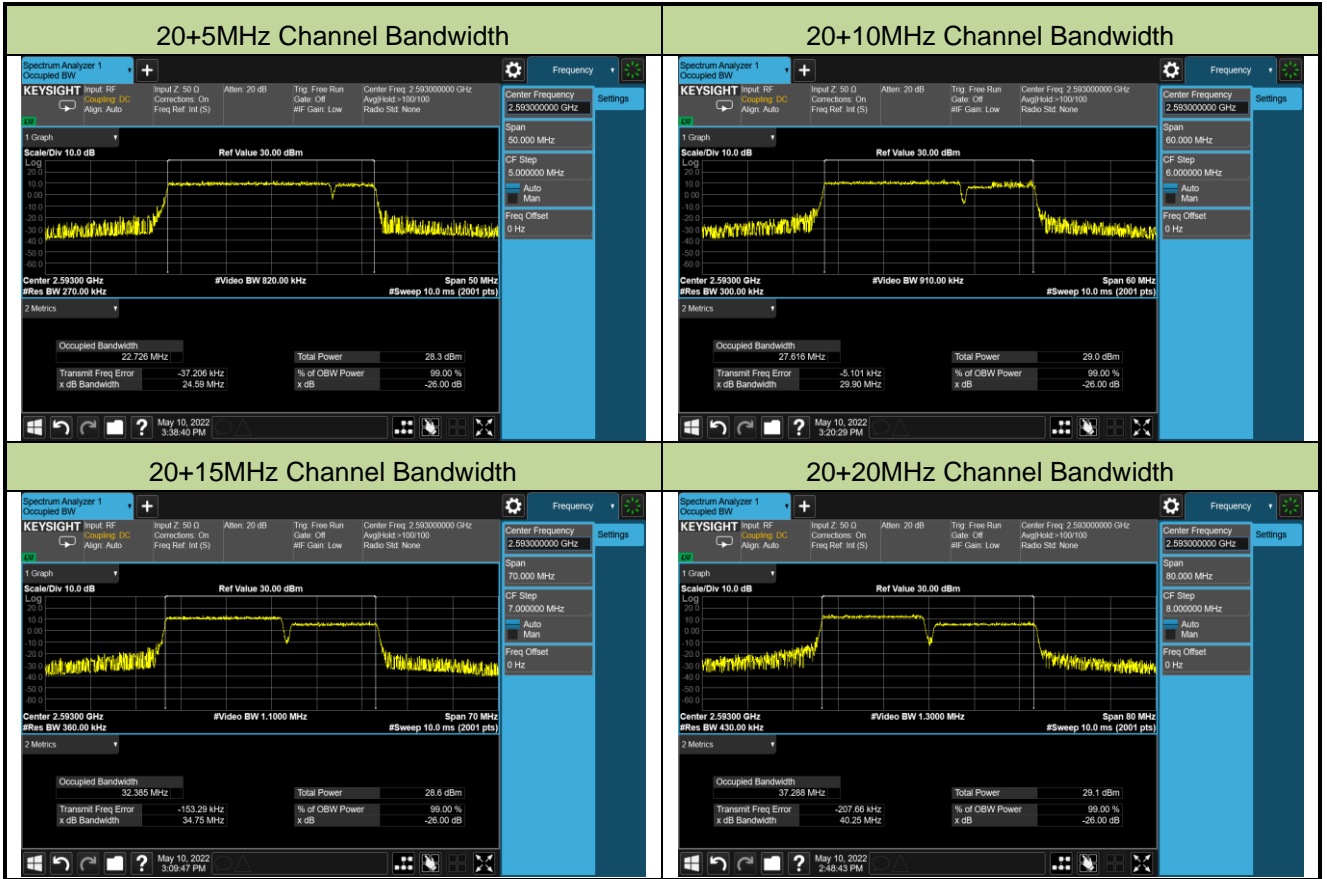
| 20+5MHz Channel Bandwidth | 20+10MHz Channel Bandwidth |
|---|---|
| Spectrum Analyzer 1 Occupied BW + Frequency KEYSIGHT Input: RF Coupling: DC Align: Auto Input Z: 50 Ω Corrections: On Freq Ref: Int (S) Atten: 20 dB Trig: Free Run Gate: Off #IF Gain: Low Center Freq: 2.593000000 GHz Avg\|Hold:>100/100 Radio Std: None Center Frequency 2.593000000 GHz Settings Span 50.000 MHz CF Step 5.000000 MHz Auto Man Freq Offset 0 Hz 1 Graph Scale/Div 10.0 dB Ref Value 30.00 dBm Log 20.0 10.0 0.00 -10.0 -20.0 -30.0 -40.0 -50.0 -60.0 Center 2.59300 GHz #Res BW 270.00 kHz #Video BW 820.00 kHz Span 50 MHz #Sweep 10.0 ms (2001 pts) 2 Metrics Occupied Bandwidth 22.726 MHz Total Power 28.3 dBm Transmit Freq Error -37.206 kHz x dB Bandwidth 24.59 MHz % of OBW Power 99.00 % x dB -26.00 dB May 10, 2022 3:38:40 PM | Spectrum Analyzer 1 Occupied BW + Frequency KEYSIGHT Input: RF Coupling: DC Align: Auto Input Z: 50 Ω Corrections: On Freq Ref: Int (S) Atten: 20 dB Trig: Free Run Gate: Off #IF Gain: Low Center Freq: 2.593000000 GHz Avg\|Hold:>100/100 Radio Std: None Center Frequency 2.593000000 GHz Settings Span 60.000 MHz CF Step 6.000000 MHz Auto Man Freq Offset 0 Hz 1 Graph Scale/Div 10.0 dB Ref Value 30.00 dBm Log 20.0 10.0 0.00 -10.0 -20.0 -30.0 -40.0 -50.0 -60.0 Center 2.59300 GHz #Res BW 300.00 kHz #Video BW 910.00 kHz Span 60 MHz #Sweep 10.0 ms (2001 pts) 2 Metrics Occupied Bandwidth 27.616 MHz Total Power 29.0 dBm Transmit Freq Error -5.101 kHz x dB Bandwidth 29.90 MHz % of OBW Power 99.00 % x dB -26.00 dB May 10, 2022 3:20:29 PM |
| 20+15MHz Channel Bandwidth | 20+20MHz Channel Bandwidth |
| Spectrum Analyzer 1 Occupied BW + Frequency KEYSIGHT Input: RF Coupling: DC Align: Auto Input Z: 50 Ω Corrections: On Freq Ref: Int (S) Atten: 20 dB Trig: Free Run Gate: Off #IF Gain: Low Center Freq: 2.593000000 GHz Avg\|Hold:>100/100 Radio Std: None Center Frequency 2.593000000 GHz Settings Span 70.000 MHz CF Step 7.000000 MHz Auto Man Freq Offset 0 Hz 1 Graph Scale/Div 10.0 dB Ref Value 30.00 dBm Log 20.0 10.0 0.00 -10.0 -20.0 -30.0 -40.0 -50.0 -60.0 Center 2.59300 GHz #Res BW 360.00 kHz #Video BW 1.1000 MHz Span 70 MHz #Sweep 10.0 ms (2001 pts) 2 Metrics Occupied Bandwidth 32.385 MHz Total Power 28.6 dBm Transmit Freq Error -153.29 kHz x dB Bandwidth 34.75 MHz % of OBW Power 99.00 % x dB -26.00 dB May 10, 2022 3:09:47 PM | Spectrum Analyzer 1 Occupied BW + Frequency KEYSIGHT Input: RF Coupling: DC Align: Auto Input Z: 50 Ω Corrections: On Freq Ref: Int (S) Atten: 20 dB Trig: Free Run Gate: Off #IF Gain: Low Center Freq: 2.593000000 GHz Avg\|Hold:>100/100 Radio Std: None Center Frequency 2.593000000 GHz Settings Span 80.000 MHz CF Step 8.000000 MHz Auto Man Freq Offset 0 Hz 1 Graph Scale/Div 10.0 dB Ref Value 30.00 dBm Log 20.0 10.0 0.00 -10.0 -20.0 -30.0 -40.0 -50.0 -60.0 Center 2.59300 GHz #Res BW 430.00 kHz #Video BW 1.3000 MHz Span 80 MHz #Sweep 10.0 ms (2001 pts) 2 Metrics Occupied Bandwidth 37.288 MHz Total Power 29.1 dBm Transmit Freq Error -207.66 kHz x dB Bandwidth 40.25 MHz % of OBW Power 99.00 % x dB -26.00 dB May 10, 2022 2:48:43 PM |